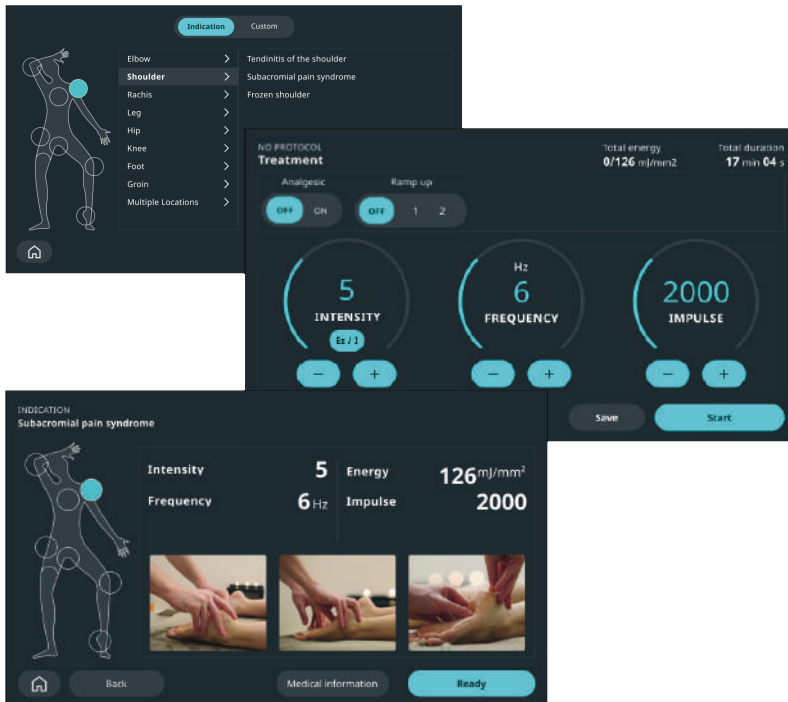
Indication Custom

Elbow
Shoulder
Rachis
Leg
Hip
Knee
Foot
Groin
Multiple Locations

Tendinitis of the shoulder
Subacromial pain syndrome
Frozen shoulder

NO PROTOCOL
Treatment

Total energy
0/126 mJ/mm2

Total duration
17 min 04 s

Analgesic
OFF ON

Ramp up
OFF 1 2

5
INTENSITY
Ez ♪♪

−  +

Hz
6
FREQUENCY

−  +

2000
IMPULSE

−  +

Save
Start

INDICATION
Subacromial pain syndrome

Intensity 5
Frequency 6 Hz
Energy $126$ mJ/mm$^2$
Impulse 2000

Back
Medical information
Ready